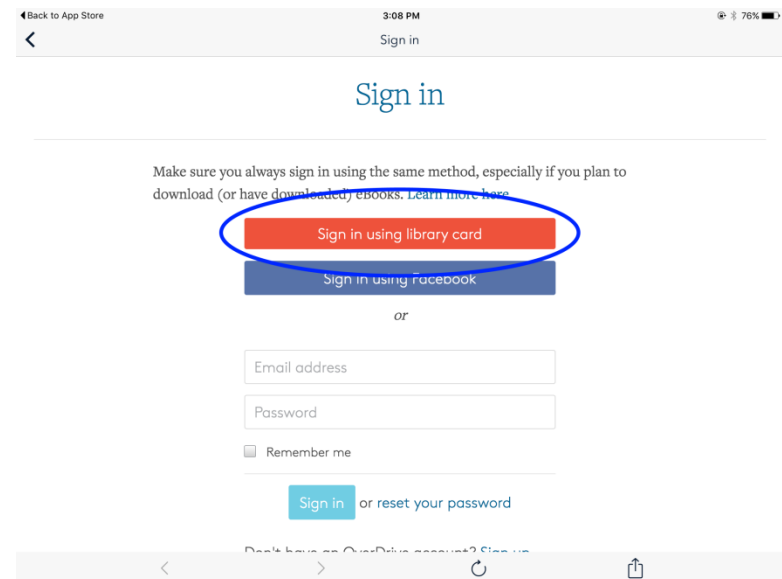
◀ Back to App Store
3:08 PM
76%

Sign in

Sign in

Make sure you always sign in using the same method, especially if you plan to download (or have downloaded) eBooks. Learn more here

Sign in using library card

Sign in using Facebook

or

Email address

Password

Remember me

Sign in or reset your password

Don't have an OverDrive account? Sign up